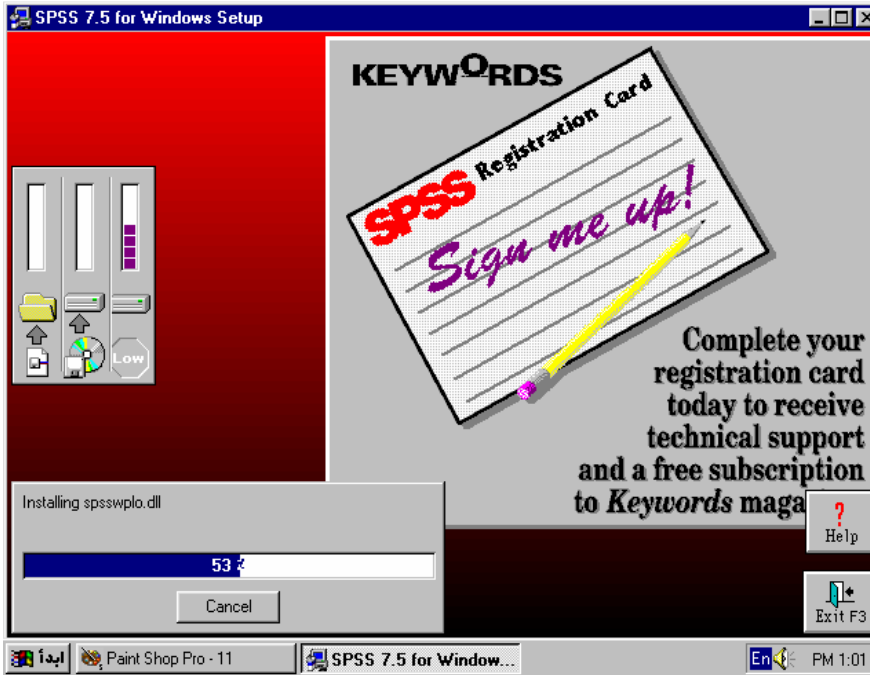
SPSS 7.5 for Windows Setup

KEYWORDS

SPSS Registration Card

Sign me up!

Complete your registration card today to receive technical support and a free subscription to *Keywords* maga

Low

Installing spsswplo.dll

53 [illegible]

Cancel

Help

Exit F3

ابدأ

Paint Shop Pro - 11

SPSS 7.5 for Window...

En

PM 1:01